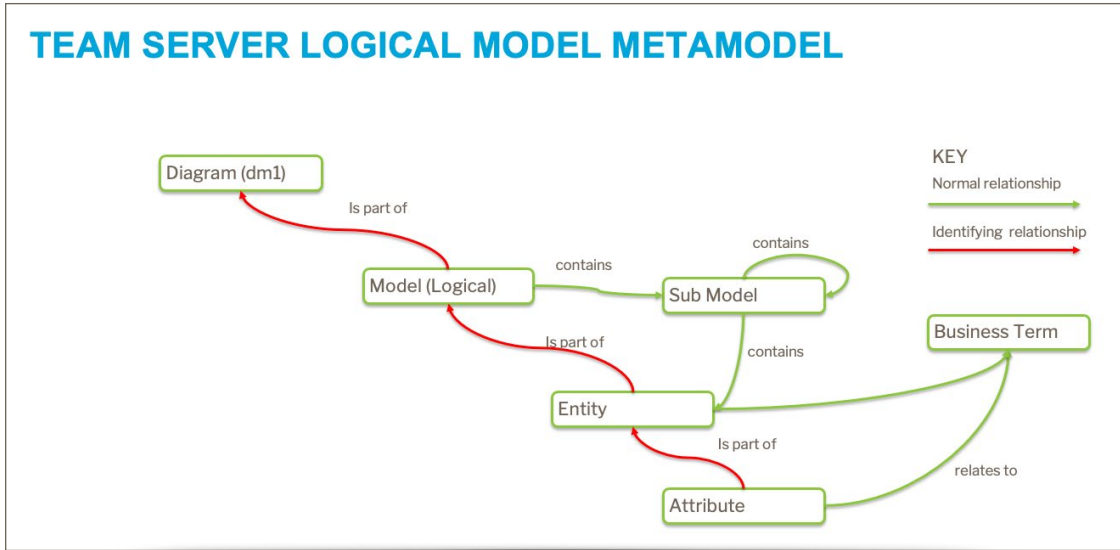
TEAM SERVER LOGICAL MODEL METAMODEL

KEY
Normal relationship
Identifying relationship

Diagram (dm1)
Is part of
Model (Logical)
contains
Sub Model
contains
contains
Business Term
Is part of
Entity
Is part of
relates to
Attribute